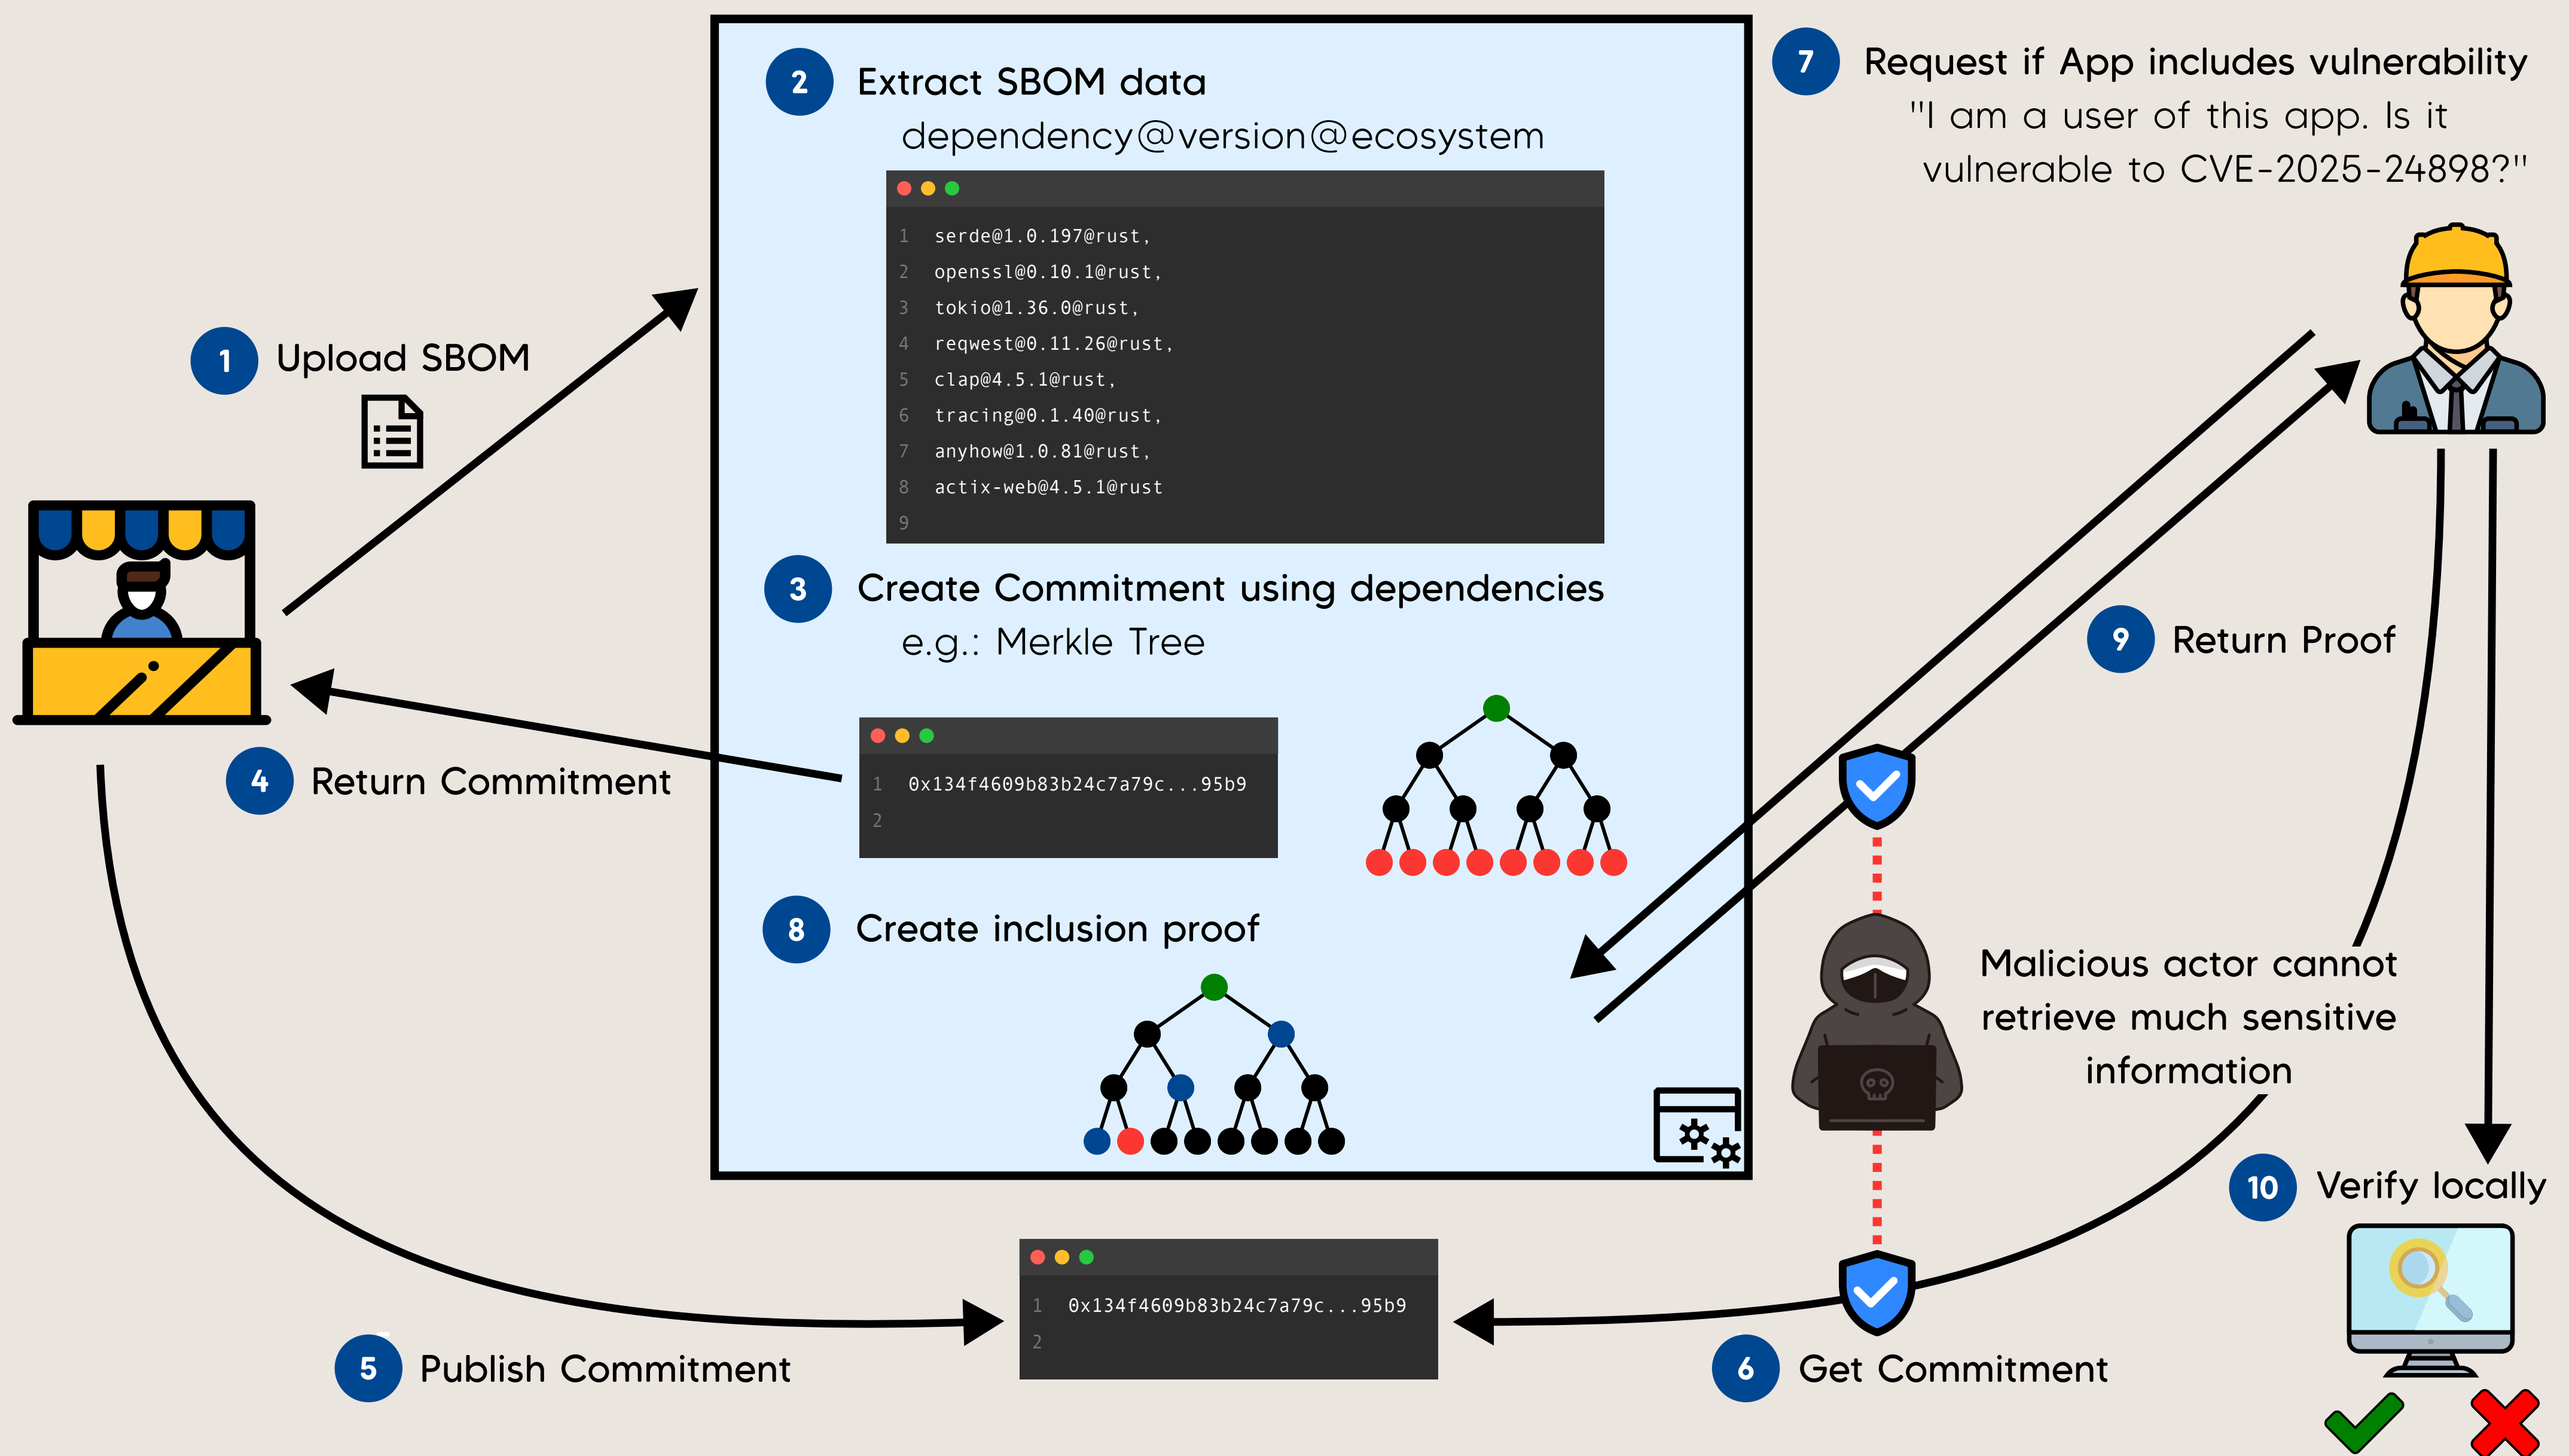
1 Upload SBOM

2 Extract SBOM data
dependency@version@ecosystem

1 serde@1.0.197@rust,
2 openssl@0.10.1@rust,
3 tokio@1.36.0@rust,
4 reqwest@0.11.26@rust,
5 clap@4.5.1@rust,
6 tracing@0.1.40@rust,
7 anyhow@1.0.81@rust,
8 actix-web@4.5.1@rust
9

3 Create Commitment using dependencies
e.g.: Merkle Tree

1 0x134f4609b83b24c7a79c...95b9
2

4 Return Commitment

8 Create inclusion proof

7 Request if App includes vulnerability
"I am a user of this app. Is it vulnerable to CVE-2025-24898?"

9 Return Proof

Malicious actor cannot retrieve much sensitive information

10 Verify locally

1 0x134f4609b83b24c7a79c...95b9
2

5 Publish Commitment

6 Get Commitment